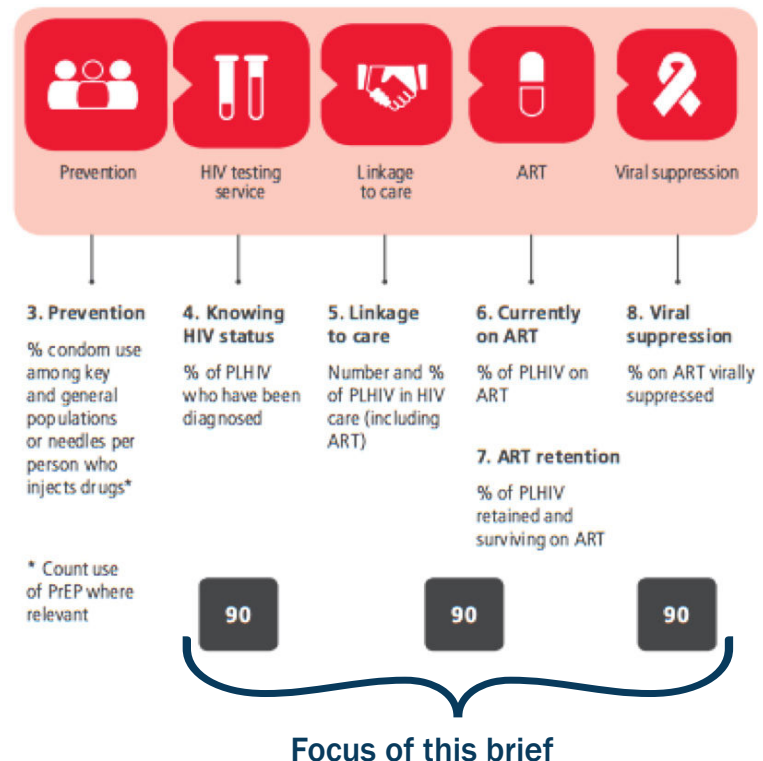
Prevention

HIV testing service

Linkage to care

ART

Viral suppression

3. Prevention

% condom use among key and general populations or needles per person who injects drugs*

* Count use of PrEP where relevant

4. Knowing HIV status

% of PLHIV who have been diagnosed

5. Linkage to care

Number and % of PLHIV in HIV care (including ART)

6. Currently on ART

% of PLHIV on ART

7. ART retention

% of PLHIV retained and surviving on ART

8. Viral suppression

% on ART virally suppressed

90

90

90

Focus of this brief